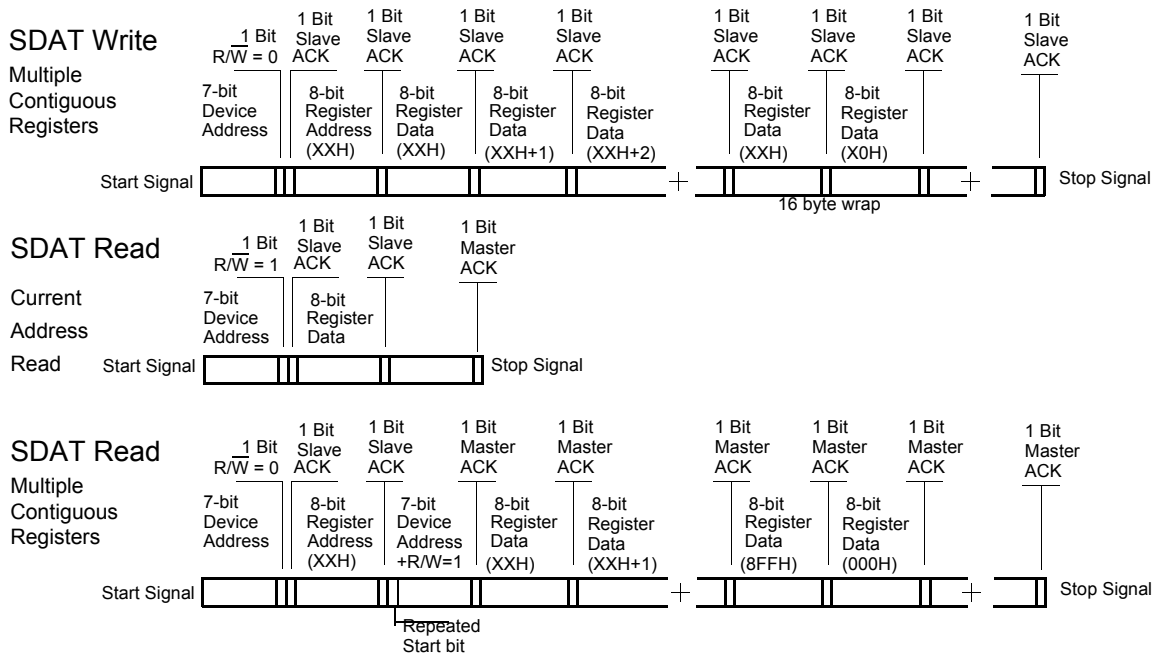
SDAT Write
Multiple Contiguous Registers

1 Bit $R/\overline{W} = 0$
1 Bit Slave ACK
1 Bit Slave ACK
1 Bit Slave ACK
1 Bit Slave ACK
1 Bit Slave ACK
1 Bit Slave ACK
1 Bit Slave ACK
1 Bit Slave ACK

7-bit Device Address
8-bit Register Address (XXH)
8-bit Register Data (XXH)
8-bit Register Data (XXH+1)
8-bit Register Data (XXH+2)
8-bit Register Data (XXH)
8-bit Register Data (X0H)

Start Signal
Stop Signal
16 byte wrap

SDAT Read
Current Address Read

1 Bit $R/\overline{W} = 1$
1 Bit Slave ACK
1 Bit Slave ACK
1 Bit Master ACK

7-bit Device Address
8-bit Register Data

Start Signal
Stop Signal

SDAT Read
Multiple Contiguous Registers

1 Bit $R/\overline{W} = 0$
1 Bit Slave ACK
1 Bit Slave ACK
1 Bit Master ACK
1 Bit Master ACK
1 Bit Master ACK
1 Bit Master ACK
1 Bit Master ACK
1 Bit Master ACK

7-bit Device Address
8-bit Register Address (XXH)
7-bit Device Address +R/W=1
8-bit Register Data (XXH)
8-bit Register Data (XXH+1)
8-bit Register Data (8FFH)
8-bit Register Data (000H)

Start Signal
Stop Signal
Repeated Start bit